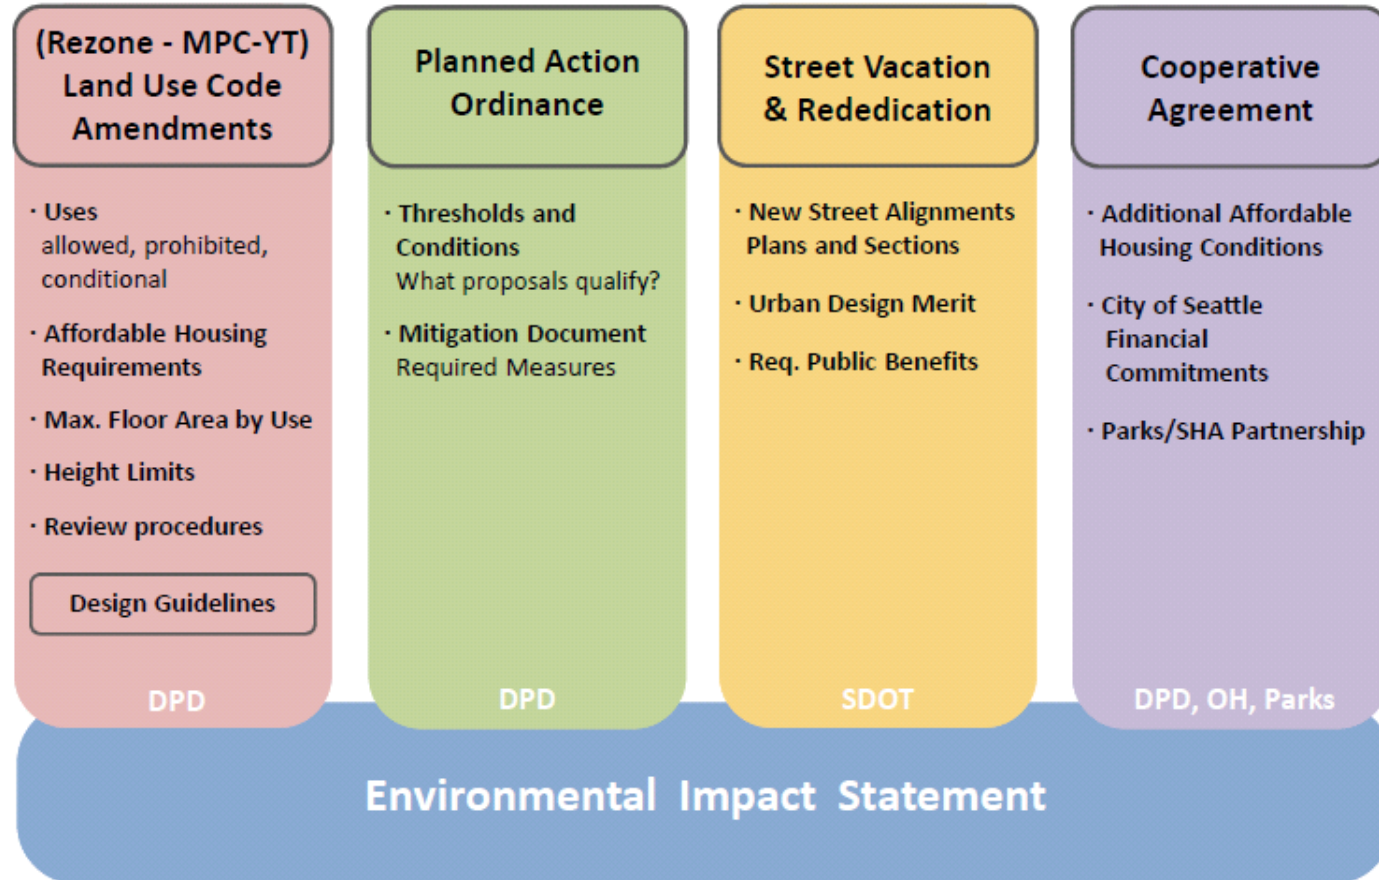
(Rezone - MPC-YT) Land Use Code Amendments

· Uses allowed, prohibited, conditional

· Affordable Housing Requirements

· Max. Floor Area by Use

· Height Limits

· Review procedures

Design Guidelines

DPD

Planned Action Ordinance

· Thresholds and Conditions
What proposals qualify?

· Mitigation Document
Required Measures

DPD

Street Vacation & Rededication

· New Street Alignments Plans and Sections

· Urban Design Merit

· Req. Public Benefits

SDOT

Cooperative Agreement

· Additional Affordable Housing Conditions

· City of Seattle Financial Commitments

· Parks/SHA Partnership

DPD, OH, Parks

Environmental Impact Statement